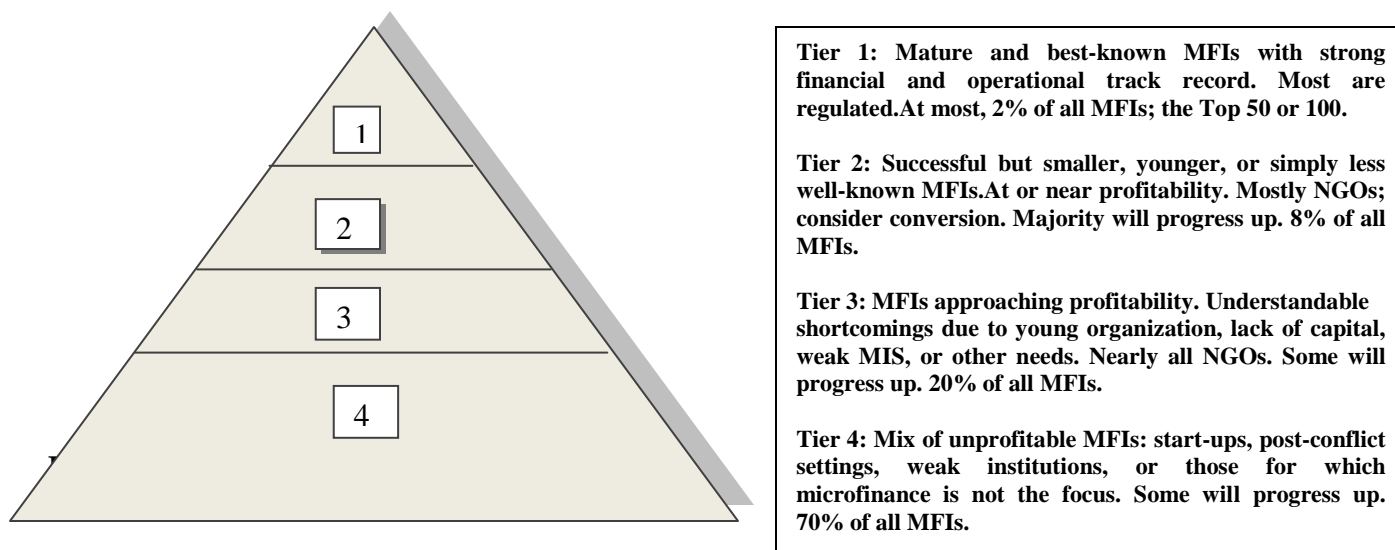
1

2

3

4

Tier 1: Mature and best-known MFIs with strong financial and operational track record. Most are regulated.At most, 2% of all MFIs; the Top 50 or 100.

Tier 2: Successful but smaller, younger, or simply less well-known MFIs.At or near profitability. Mostly NGOs; consider conversion. Majority will progress up. 8% of all MFIs.

Tier 3: MFIs approaching profitability. Understandable shortcomings due to young organization, lack of capital, weak MIS, or other needs. Nearly all NGOs. Some will progress up. 20% of all MFIs.

Tier 4: Mix of unprofitable MFIs: start-ups, post-conflict settings, weak institutions, or those for which microfinance is not the focus. Some will progress up. 70% of all MFIs.